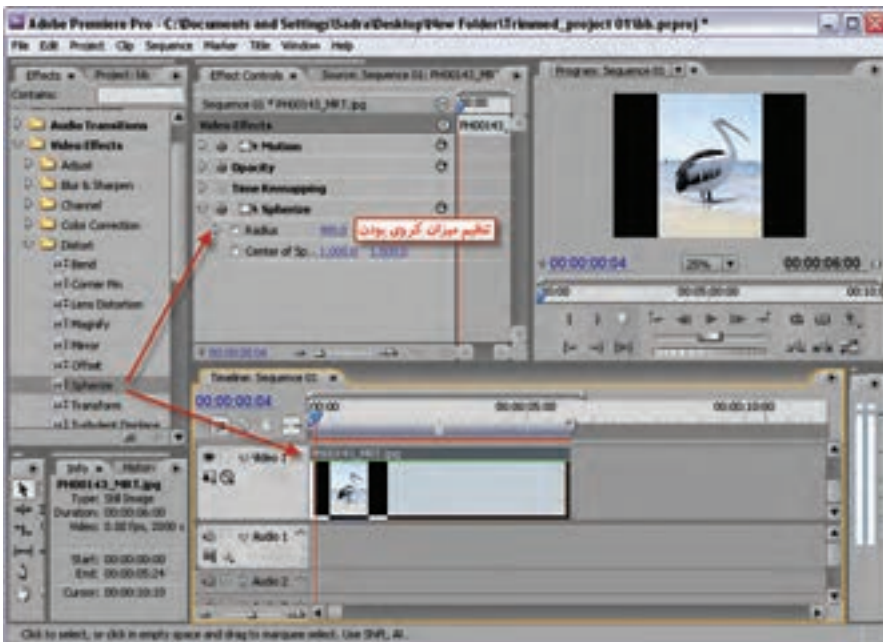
Adobe Premiere Pro - C:\Documents and Settings\Sadra\Desktop\New Folder\Trimmed_project 01\bb.prproj *

File Edit Project Clip Sequence Marker Title Window Help

Effects × Project: bb

Contains:

Audio Transitions
Video Effects
Adjust
Blur & Sharpen
Channel
Color Correction
Distort
Bend
Corner Pin
Lens Distortion
Magnify
Mirror
Offset
Spherize
Transform
Turbulent Displace

Effect Controls × Source: Sequence 01: PH00143_MRT

Sequence 01 * PH00143_MRT.jpg
00:00
PH00143_
Video Effects
Motion
Opacity
Time Remapping
Spherize
Radius 900.0
Center of Sp... 1,000.0 1,000.0

تنظیم میزان کروی بودن

00:00:00:04

Program: Sequence 01

00:00:00:04 25% 00:00:06:00
00:00 00:05:00:00 00:10:

Timeline: Sequence 01 ×
00:00:00:04
00:00 00:00:05:00 00:00:10:00
Video 1
PH00143_MRT.jpg
Audio 1
Audio 2

Info × History
PH00143_MRT.jpg
Type: Still Image
Duration: 00:00:06:00
Video: 0.00 fps, 2000 x
Start: 00:00:00:00
End: 00:00:05:24
Cursor: 00:00:10:10

Click to select, or click in empty space and drag to marquee select. Use Shift, Alt.